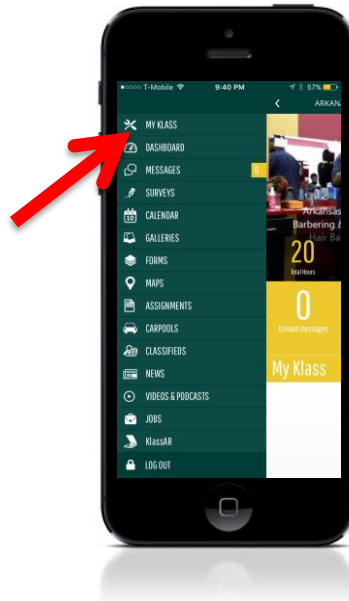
T-Mobile 9:40 PM 57%

ARKAN

MY KLASS
DASHBOARD
MESSAGES 0
SURVEYS
CALENDAR
GALLERIES
FORMS
MAPS
ASSIGNMENTS
CARPOOLS
CLASSIFIEDS
NEWS
VIDEOS & PODCASTS
JOBS
KlassAR
LOG OUT

Arkansa
Barbering &
Hair Ba

20
Total Hours

0
Unread messages

My Klass